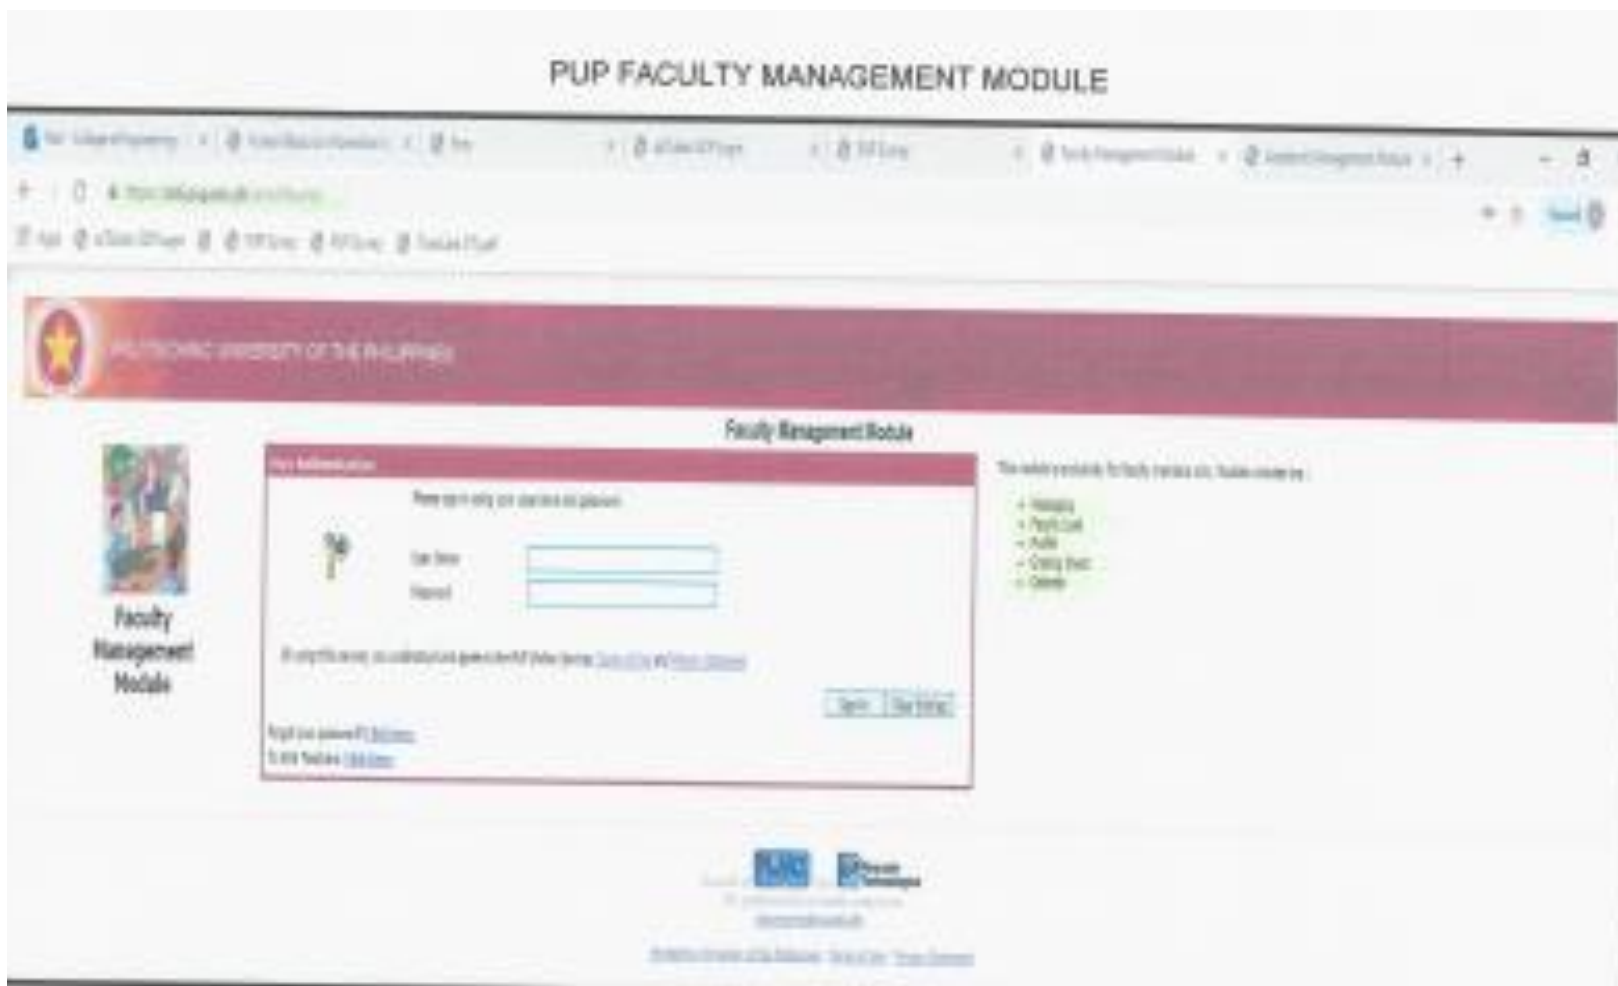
PUP FACULTY MANAGEMENT MODULE

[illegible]

POLYTECHNIC UNIVERSITY OF THE PHILIPPINES

Faculty Management Module

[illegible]

Please sign in using your user name and password.

User Name

Password

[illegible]

Sign In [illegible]

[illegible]

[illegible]

Faculty Management Module

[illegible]

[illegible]

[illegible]